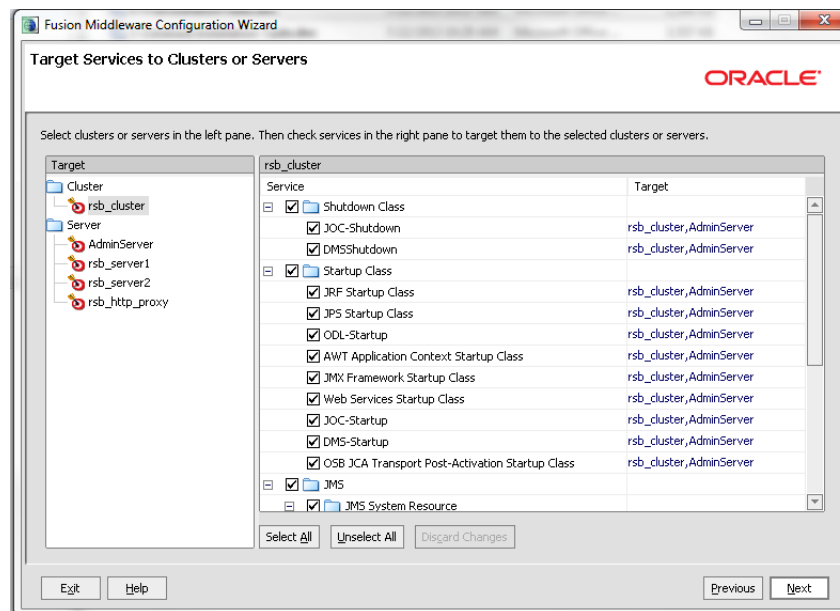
Fusion Middleware Configuration Wizard

Target Services to Clusters or Servers

ORACLE

Select clusters or servers in the left pane. Then check services in the right pane to target them to the selected clusters or servers.

Target
Cluster
rsb_cluster
Server
AdminServer
rsb_server1
rsb_server2
rsb_http_proxy

rsb_cluster

| Service | Target |
|---|---|
| Shutdown Class | |
| JOC-Shutdown | rsb_cluster,AdminServer |
| DMSShutdown | rsb_cluster,AdminServer |
| Startup Class | |
| JRF Startup Class | rsb_cluster,AdminServer |
| JPS Startup Class | rsb_cluster,AdminServer |
| ODL-Startup | rsb_cluster,AdminServer |
| AWT Application Context Startup Class | rsb_cluster,AdminServer |
| JMX Framework Startup Class | rsb_cluster,AdminServer |
| Web Services Startup Class | rsb_cluster,AdminServer |
| JOC-Startup | rsb_cluster,AdminServer |
| DMS-Startup | rsb_cluster,AdminServer |
| OSB JCA Transport Post-Activation Startup Class | rsb_cluster,AdminServer |
| JMS | |
| JMS System Resource | |

Select All
Unselect All
Discard Changes

Exit
Help
Previous
Next